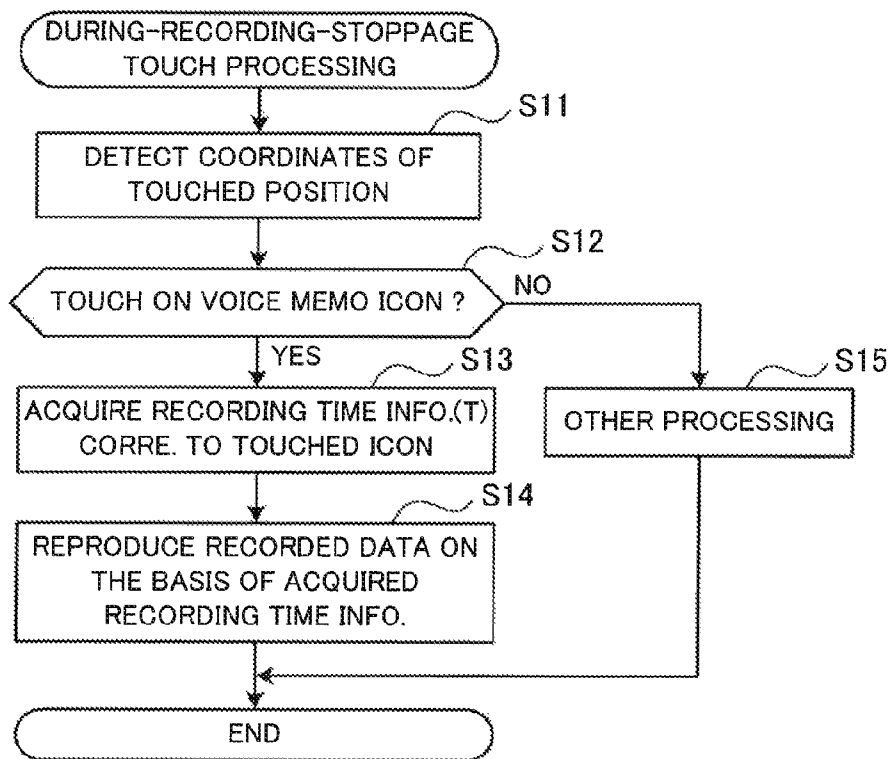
DURING-RECORDING-STOPPAGE TOUCH PROCESSING

S11

DETECT COORDINATES OF TOUCHED POSITION

S12

TOUCH ON VOICE MEMO ICON ?

NO

YES

S13

ACQUIRE RECORDING TIME INFO.(T) CORRE. TO TOUCHED ICON

S15

OTHER PROCESSING

S14

REPRODUCE RECORDED DATA ON THE BASIS OF ACQUIRED RECORDING TIME INFO.

END